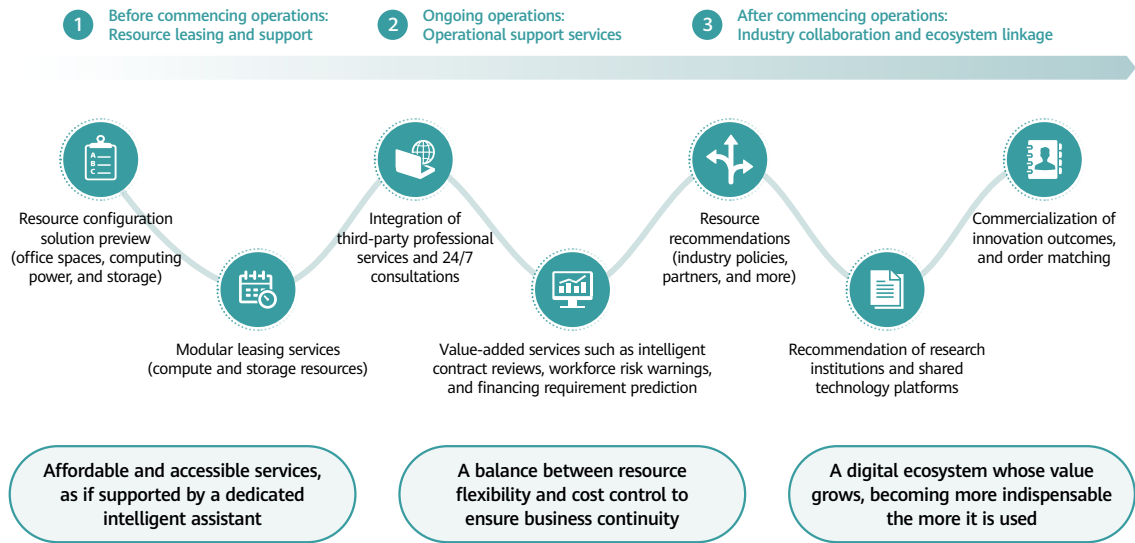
1 Before commencing operations: Resource leasing and support

2 Ongoing operations: Operational support services

3 After commencing operations: Industry collaboration and ecosystem linkage

A B C

Resource configuration solution preview (office spaces, computing power, and storage)

Modular leasing services (compute and storage resources)

Integration of third-party professional services and 24/7 consultations

Value-added services such as intelligent contract reviews, workforce risk warnings, and financing requirement prediction

Resource recommendations (industry policies, partners, and more)

Recommendation of research institutions and shared technology platforms

Commercialization of innovation outcomes, and order matching

Affordable and accessible services, as if supported by a dedicated intelligent assistant

A balance between resource flexibility and cost control to ensure business continuity

A digital ecosystem whose value grows, becoming more indispensable the more it is used